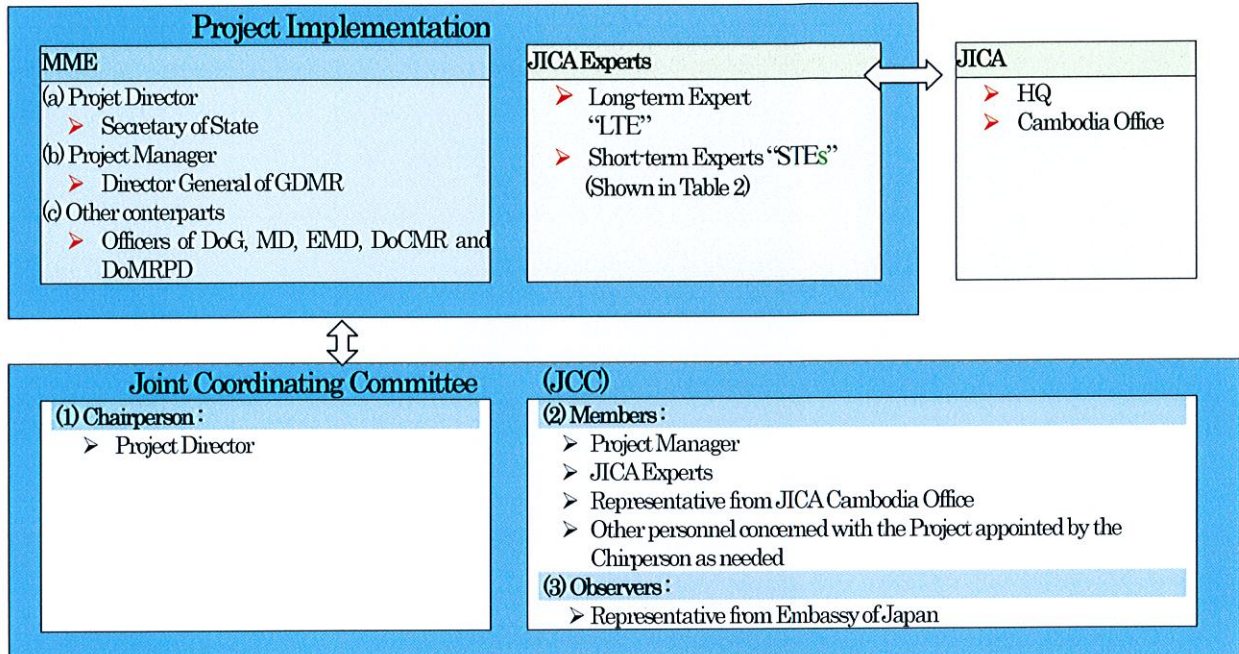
Project Implementation

MME

(a) Projet Director

➤ Secretary of State

(b) Project Manager

➤ Director General of GDMR

(c) Other conterparts

➤ Officers of DoG, MD, EMD, DoCMR and DoMRPD

JICA Experts

➤ Long-term Expert "LTE"

➤ Short-term Experts "STEs" (Shown in Table 2)

JICA

➤ HQ

➤ Cambodia Office

Joint Coordinating Committee (JCC)

(1) Chairperson :

➤ Project Director

(2) Members :

➤ Project Manager

➤ JICA Experts

➤ Representative from JICA Cambodia Office

➤ Other personnel concerned with the Project appointed by the Chirperson as needed

(3) Observers :

➤ Representative from Embassy of Japan